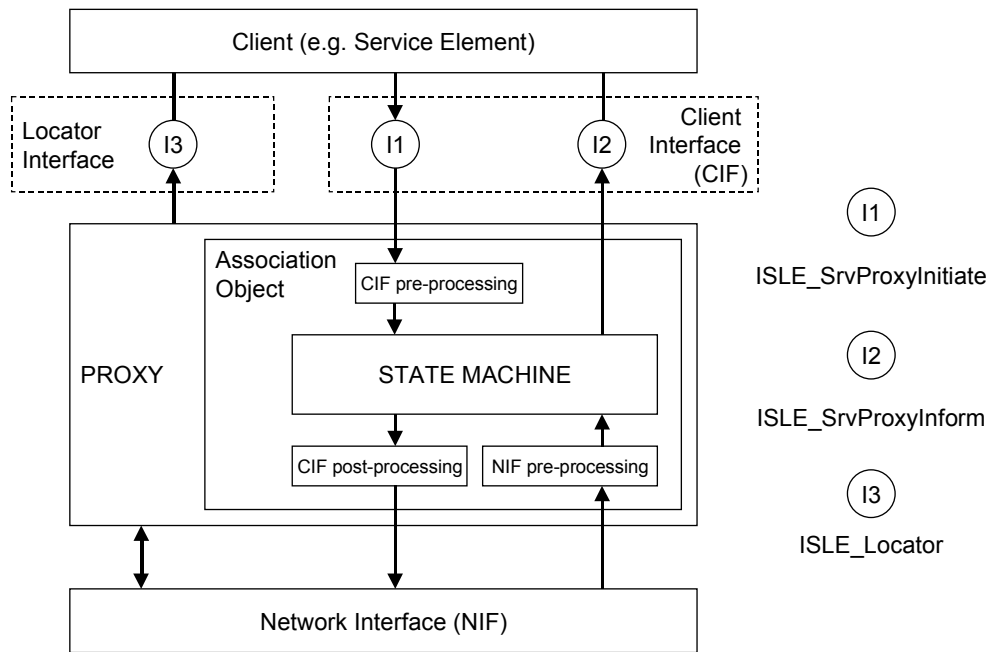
Client (e.g. Service Element)

Locator Interface

I3

I1

I2

Client Interface (CIF)

Association Object

CIF pre-processing

PROXY

STATE MACHINE

CIF post-processing

NIF pre-processing

Network Interface (NIF)

I1

ISLE_SrvProxyInitiate

I2

ISLE_SrvProxyInform

I3

ISLE_Locator